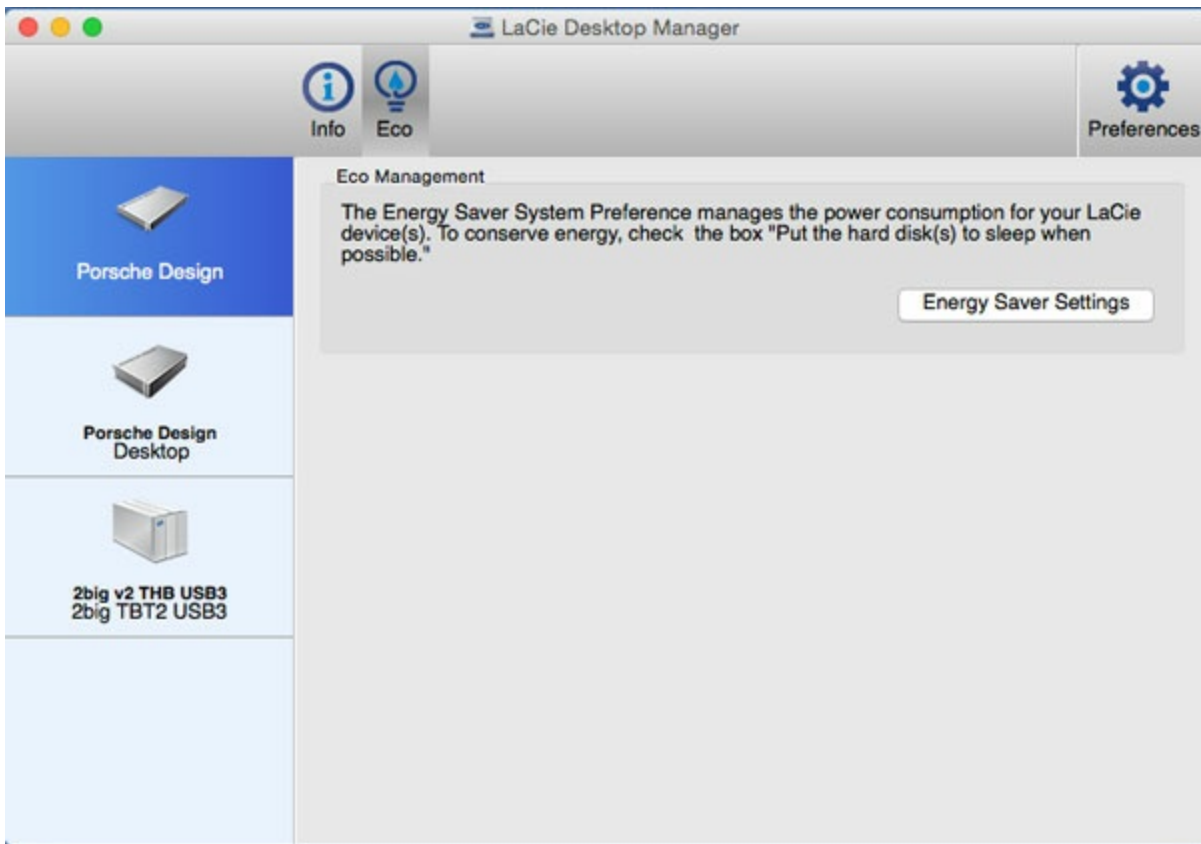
LaCie Desktop Manager

Info

Eco

Preferences

Porsche Design

Porsche Design
Desktop

2big v2 THB USB3
2big TBT2 USB3

Eco Management

The Energy Saver System Preference manages the power consumption for your LaCie device(s). To conserve energy, check the box "Put the hard disk(s) to sleep when possible."

Energy Saver Settings